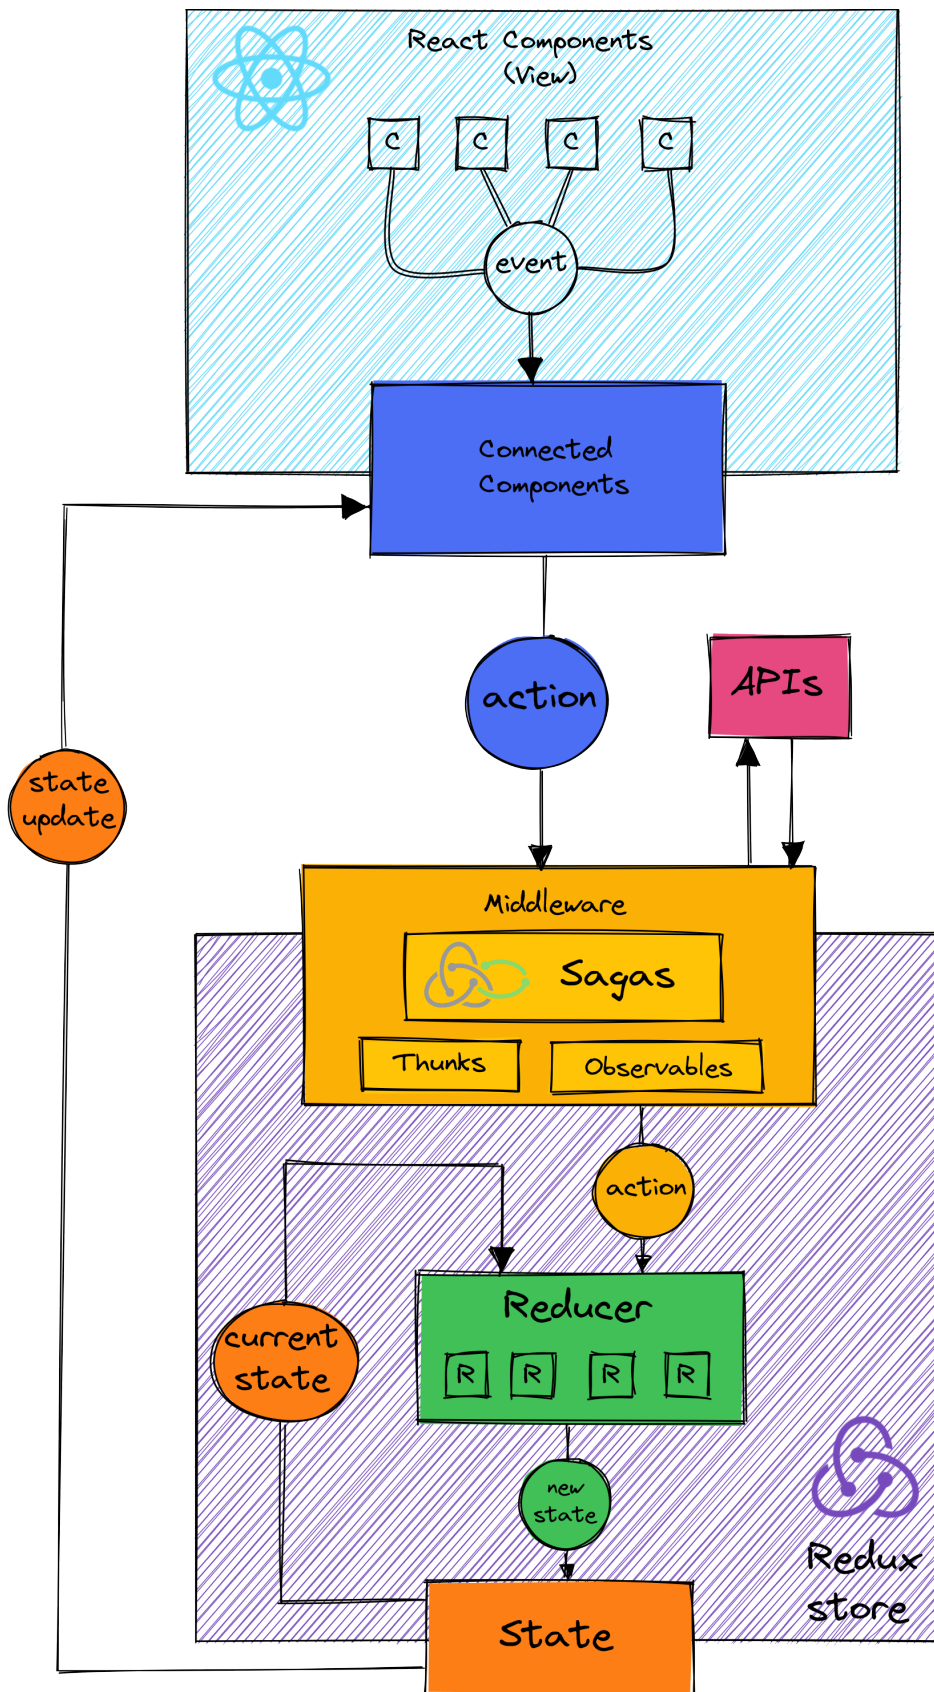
React Components
(View)

C

C

C

C

event

Connected Components

action

APIs

state update

Middleware

Sagas

Thunks

Observables

action

Reducer

current state

R

R

R

R

new state

Redux store

State